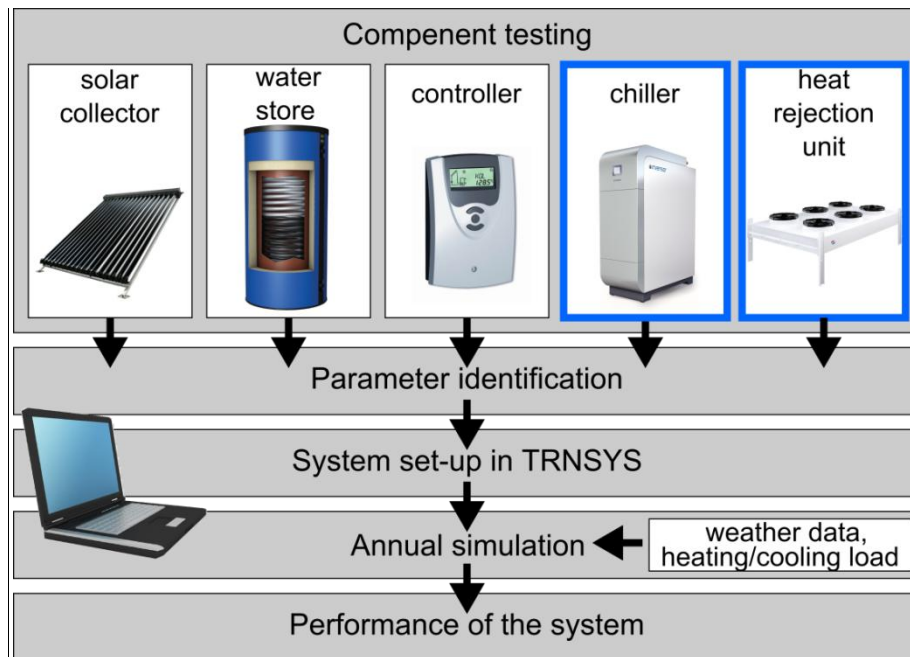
Compenent testing

solar collector

water store

controller

chiller

heat rejection unit

Parameter identification

System set-up in TRNSYS

Annual simulation

weather data, heating/cooling load

Performance of the system